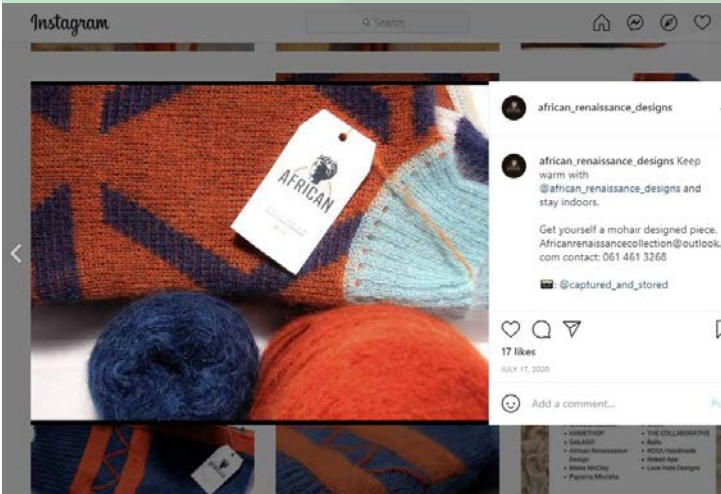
Instagram

Search

african_renaissance_designs

african_renaissance_designs Keep warm with @african_renaissance_designs and stay indoors.

Get yourself a mohair designed piece. Africanrenaissancecollection@outlook.com contact: 061 461 3268

📷: @captured_and_stored

17 likes

JULY 17, 2020

Add a comment...

Po

AFRICAN

• HAMETHOP
• GALAGO
• African Renaissance Design
• Maria McCloy
• Papama Mtotsha

• THE COLLABORATIVE
• Bello
• ROSA Handmade
• Naked Ape
• Love Hate Designs